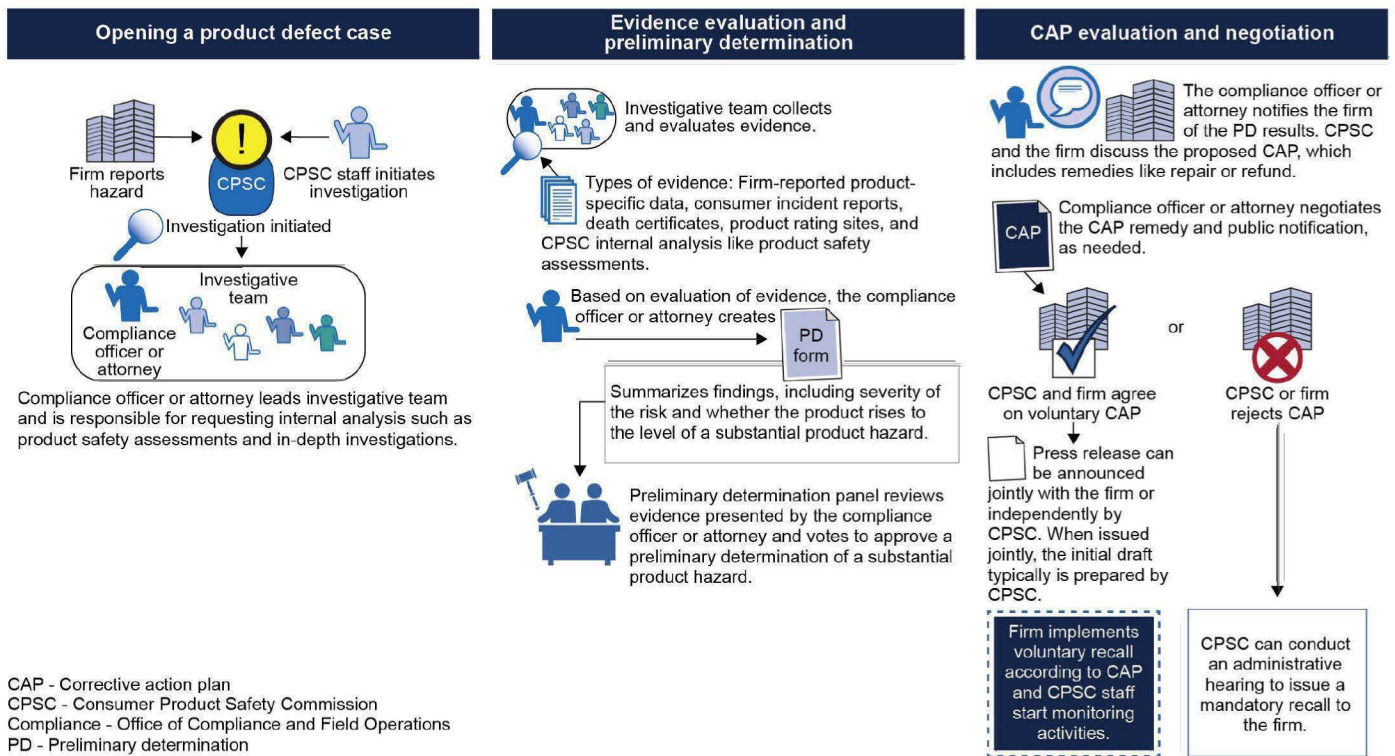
Opening a product defect case

Firm reports hazard

CPSC

CPSC staff initiates investigation

Investigation initiated

Investigative team

Compliance officer or attorney

Compliance officer or attorney leads investigative team and is responsible for requesting internal analysis such as product safety assessments and in-depth investigations.

Evidence evaluation and preliminary determination

Investigative team collects and evaluates evidence.

Types of evidence: Firm-reported product-specific data, consumer incident reports, death certificates, product rating sites, and CPSC internal analysis like product safety assessments.

Based on evaluation of evidence, the compliance officer or attorney creates

PD form

Summarizes findings, including severity of the risk and whether the product rises to the level of a substantial product hazard.

Preliminary determination panel reviews evidence presented by the compliance officer or attorney and votes to approve a preliminary determination of a substantial product hazard.

CAP evaluation and negotiation

The compliance officer or attorney notifies the firm of the PD results. CPSC and the firm discuss the proposed CAP, which includes remedies like repair or refund.

CAP

Compliance officer or attorney negotiates the CAP remedy and public notification, as needed.

or

CPSC and firm agree on voluntary CAP

CPSC or firm rejects CAP

Press release can be announced jointly with the firm or independently by CPSC. When issued jointly, the initial draft typically is prepared by CPSC.

Firm implements voluntary recall according to CAP and CPSC staff start monitoring activities.

CPSC can conduct an administrative hearing to issue a mandatory recall to the firm.

CAP - Corrective action plan
CPSC - Consumer Product Safety Commission
Compliance - Office of Compliance and Field Operations
PD - Preliminary determination